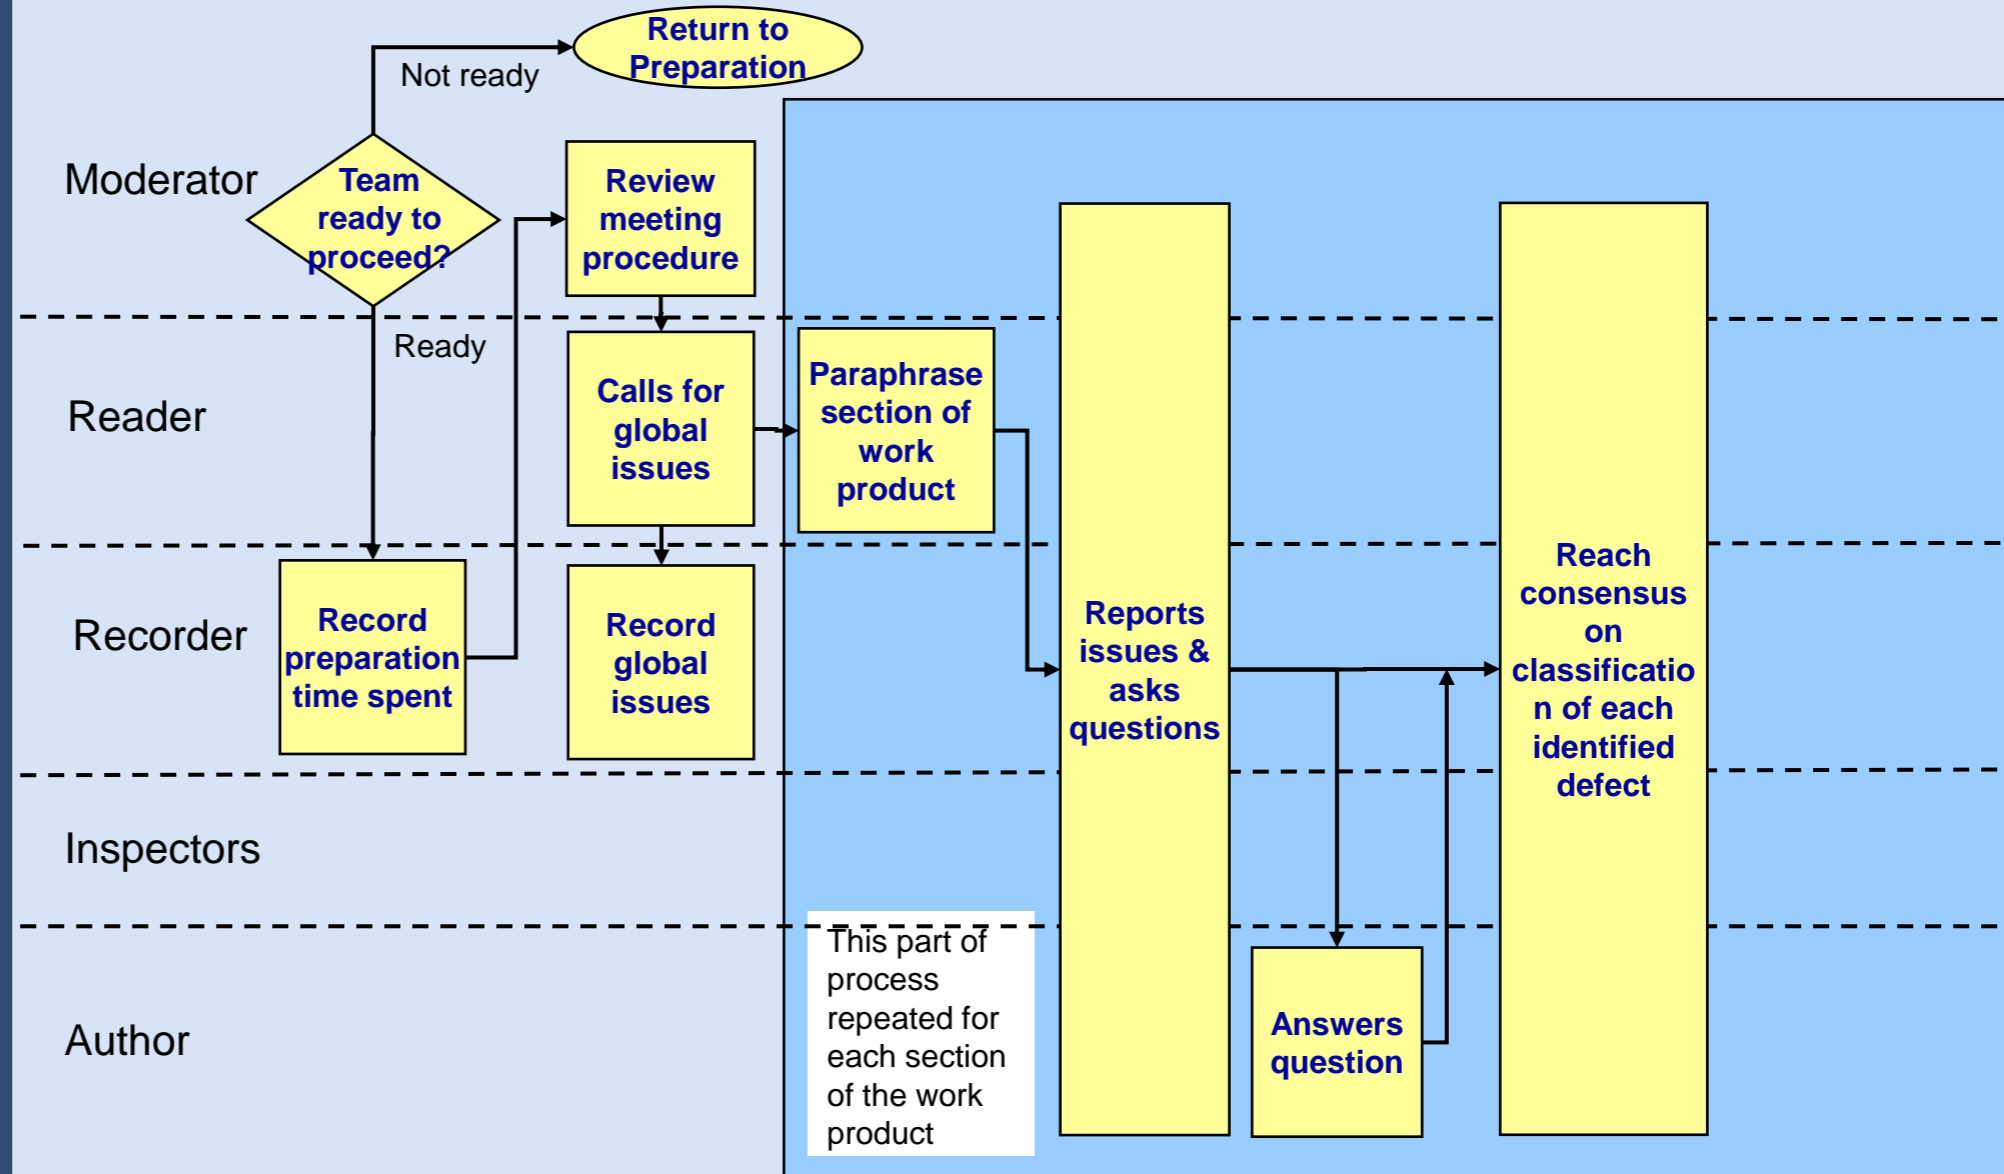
Return to Preparation

Not ready

Moderator

Team ready to proceed?

Review meeting procedure

Ready

Reader

Calls for global issues

Paraphrase section of work product

Recorder

Record preparation time spent

Record global issues

Reports issues & asks questions

Reach consensus on classification of each identified defect

Inspectors

This part of process repeated for each section of the work product

Author

Answers question